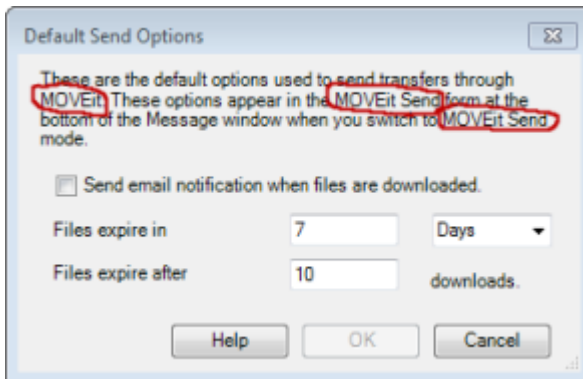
Default Send Options

These are the default options used to send transfers through MOVEit. These options appear in the MOVEit Send form at the bottom of the Message window when you switch to MOVEit Send mode.

Send email notification when files are downloaded.

Files expire in 7 Days

Files expire after 10 downloads.

Help OK Cancel